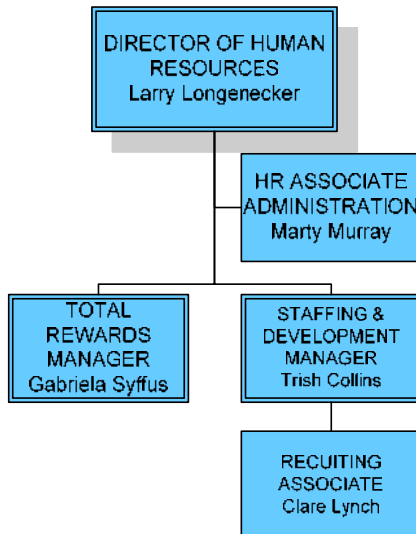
DIRECTOR OF HUMAN RESOURCES
Larry Longenecker

HR ASSOCIATE ADMINISTRATION
Marty Murray

TOTAL REWARDS MANAGER
Gabriela Syffus

STAFFING & DEVELOPMENT MANAGER
Trish Collins

RECUITING ASSOCIATE
Clare Lynch